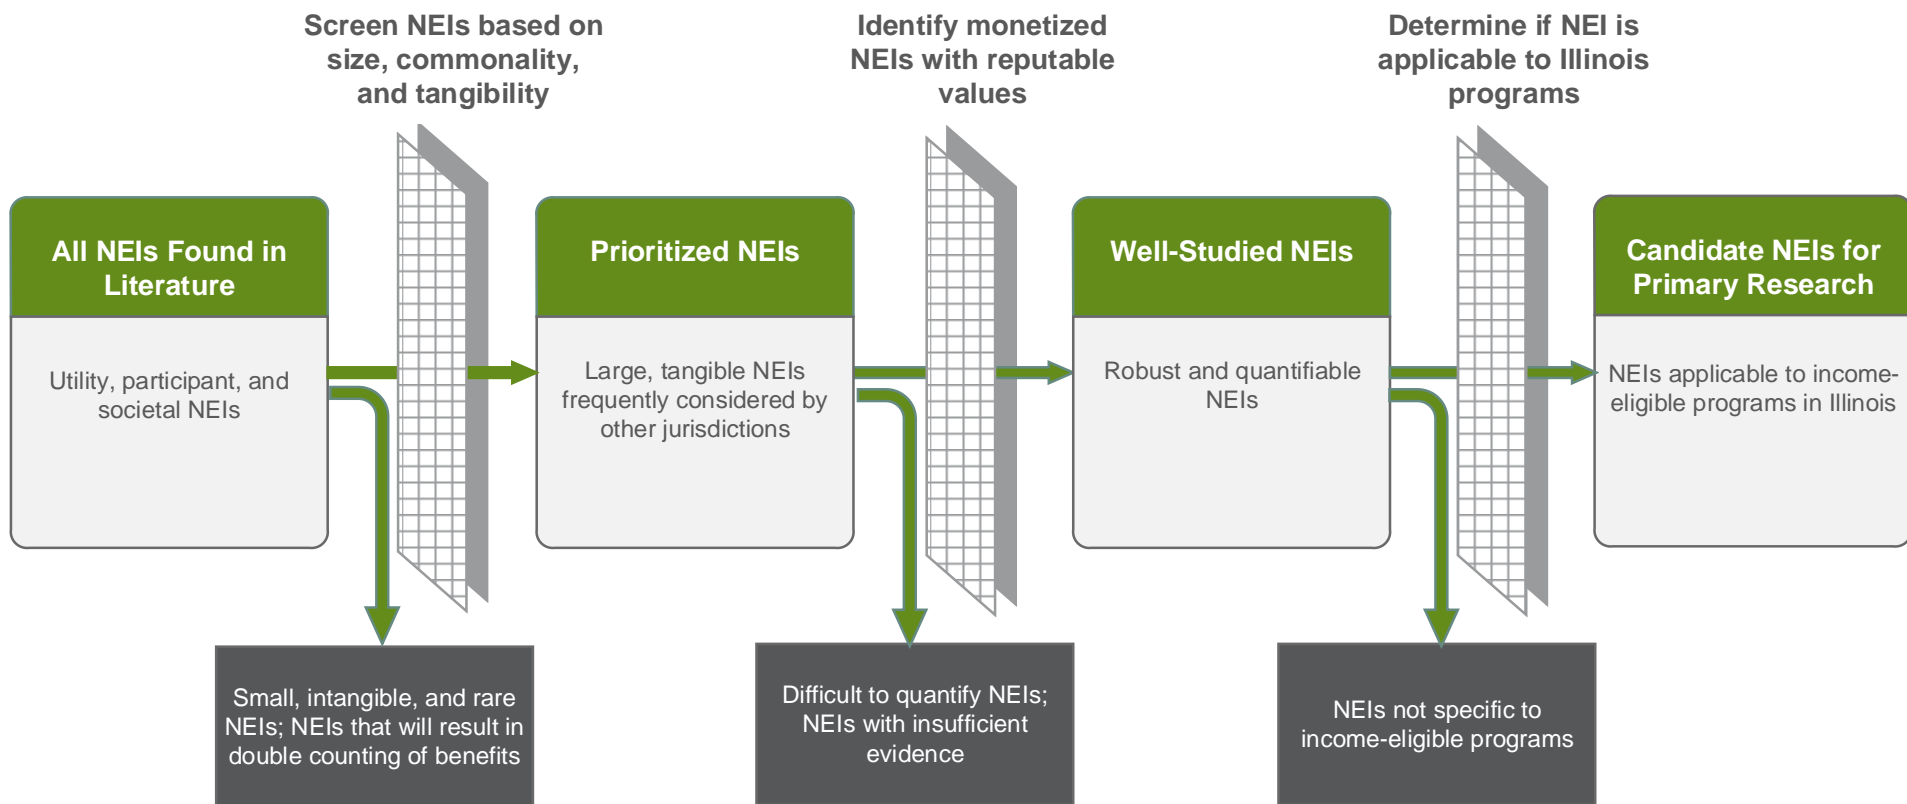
Screen NEIs based on size, commonality, and tangibility

Identify monetized NEIs with reputable values

Determine if NEI is applicable to Illinois programs

All NEIs Found in Literature

Utility, participant, and societal NEIs

Prioritized NEIs

Large, tangible NEIs frequently considered by other jurisdictions

Well-Studied NEIs

Robust and quantifiable NEIs

Candidate NEIs for Primary Research

NEIs applicable to income-eligible programs in Illinois

Small, intangible, and rare NEIs; NEIs that will result in double counting of benefits

Difficult to quantify NEIs; NEIs with insufficient evidence

NEIs not specific to income-eligible programs